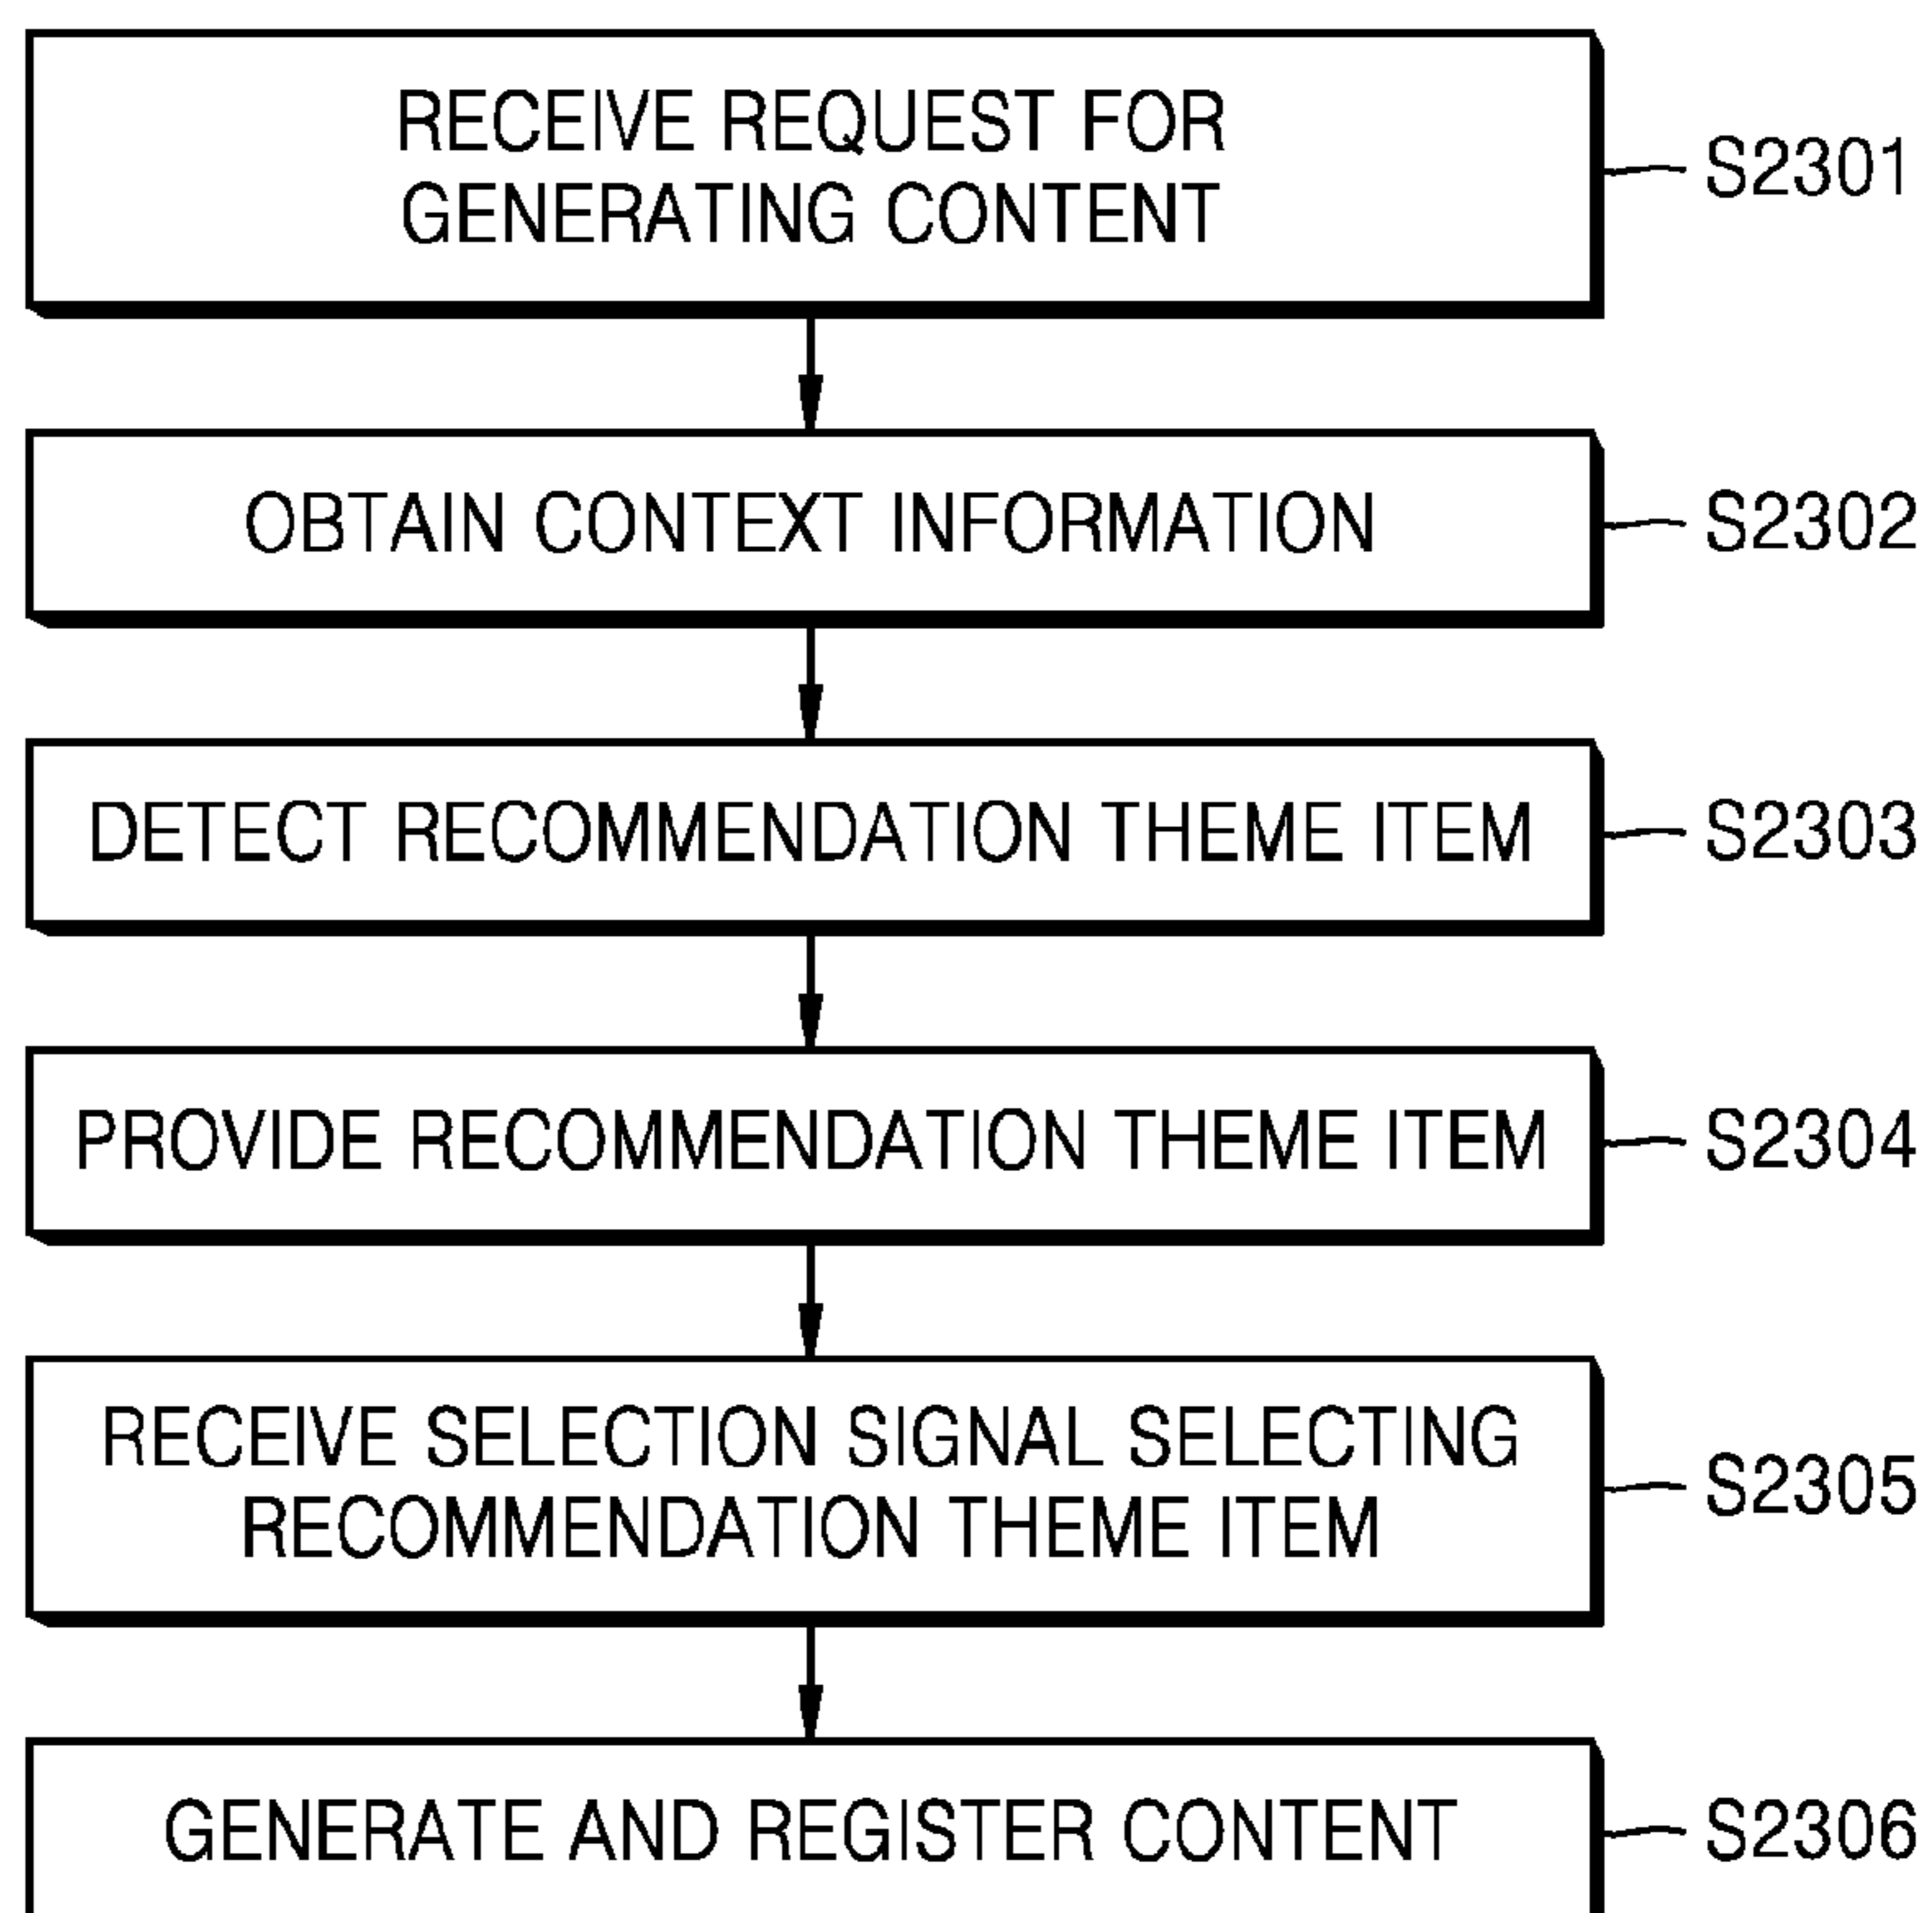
RECEIVE REQUEST FOR GENERATING CONTENT

S2301

OBTAIN CONTEXT INFORMATION

S2302

DETECT RECOMMENDATION THEME ITEM

S2303

PROVIDE RECOMMENDATION THEME ITEM

S2304

RECEIVE SELECTION SIGNAL SELECTING RECOMMENDATION THEME ITEM

S2305

GENERATE AND REGISTER CONTENT

S2306